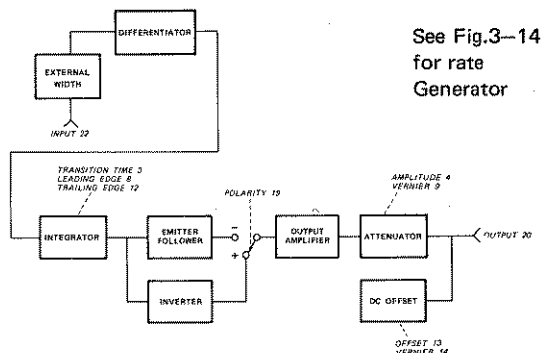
DIFFERENTIATOR

EXTERNAL WIDTH

INPUT 22

See Fig.3–14 for rate Generator

TRANSITION TIME 3
LEADING EDGE 8
TRAILING EDGE 12

POLARITY 19

AMPLITUDE 4
VERNIER 9

INTEGRATOR

EMITTER FOLLOWER

−

+

OUTPUT AMPLIFIER

ATTENUATOR

OUTPUT 20

INVERTER

DC OFFSET

OFFSET 13
VERNIER 14